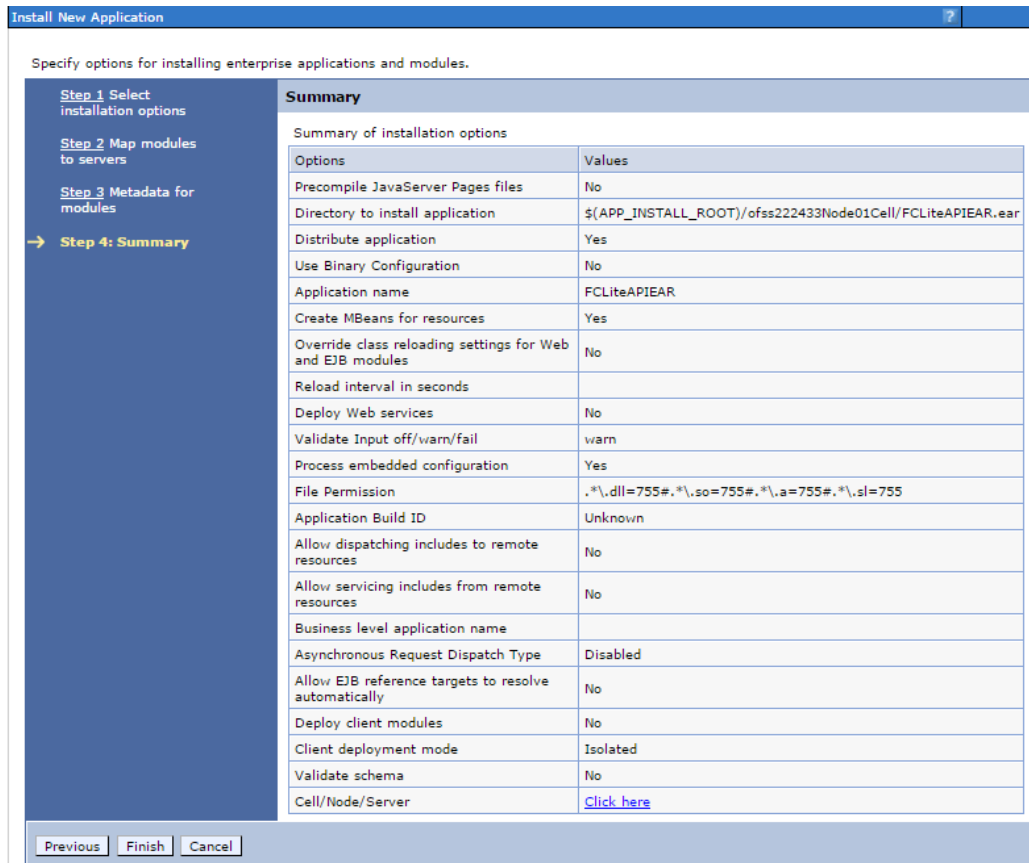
Install New Application

?

Specify options for installing enterprise applications and modules.

Step 1 Select installation options

Step 2 Map modules to servers

Step 3 Metadata for modules

→ Step 4: Summary

Summary

Summary of installation options

| Options | Values |
|---|---|
| Precompile JavaServer Pages files | No |
| Directory to install application | \$(APP_INSTALL_ROOT)/ofss222433Node01Cell/FCLiteAPIEAR.ear |
| Distribute application | Yes |
| Use Binary Configuration | No |
| Application name | FCLiteAPIEAR |
| Create MBeans for resources | Yes |
| Override class reloading settings for Web and EJB modules | No |
| Reload interval in seconds | |
| Deploy Web services | No |
| Validate Input off/warn/fail | warn |
| Process embedded configuration | Yes |
| File Permission | .*\.dll=755#.*\.so=755#.*\.a=755#.*\.sl=755 |
| Application Build ID | Unknown |
| Allow dispatching includes to remote resources | No |
| Allow servicing includes from remote resources | No |
| Business level application name | |
| Asynchronous Request Dispatch Type | Disabled |
| Allow EJB reference targets to resolve automatically | No |
| Deploy client modules | No |
| Client deployment mode | Isolated |
| Validate schema | No |
| Cell/Node/Server | Click here |

Previous Finish Cancel